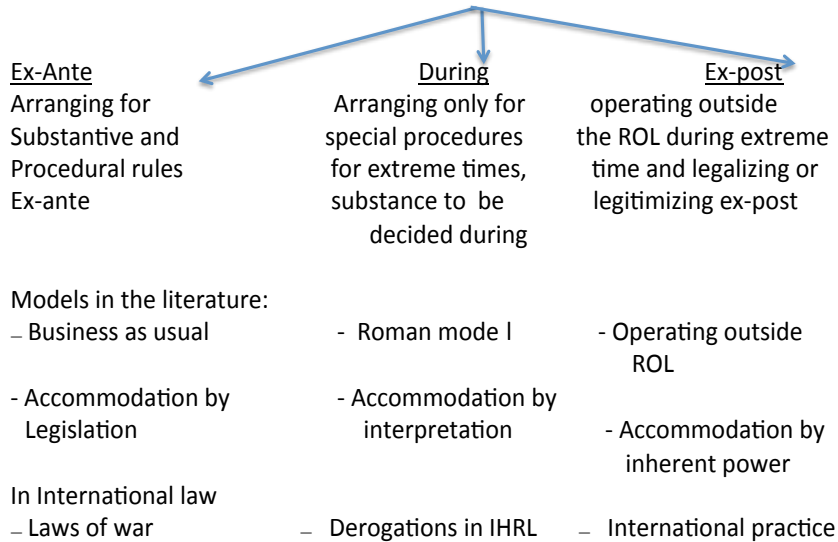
Ex-Ante
Arranging for Substantive and Procedural rules Ex-ante

During
Arranging only for special procedures for extreme times, substance to be decided during

Ex-post
operating outside the ROL during extreme time and legalizing or legitimizing ex-post

Models in the literature:
– Business as usual
- Roman mode l
- Operating outside ROL

- Accommodation by Legislation
- Accommodation by interpretation
- Accommodation by inherent power

In International law
– Laws of war
– Derogations in IHRL
– International practice